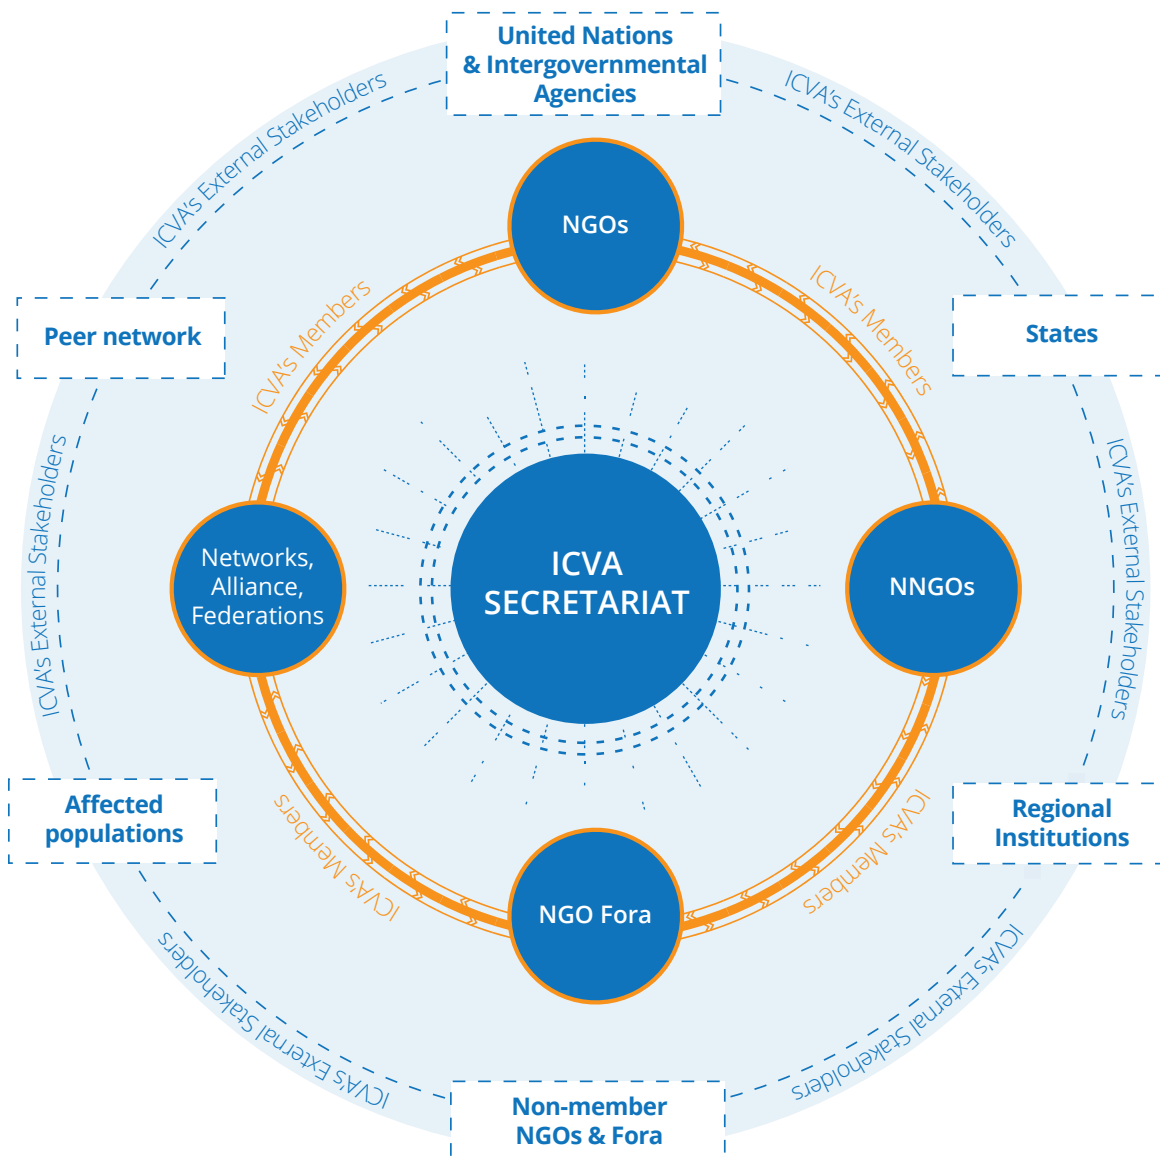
United Nations & Intergovernmental Agencies

ICVA's External Stakeholders

ICVA's External Stakeholders

States

ICVA's External Stakeholders

Regional Institutions

ICVA's External Stakeholders

Non-member NGOs & Fora

ICVA's External Stakeholders

Affected populations

ICVA's External Stakeholders

Peer network

NGOs

ICVA's Members

ICVA's Members

NNGOs

ICVA's Members

NGO Fora

ICVA's Members

Networks, Alliance, Federations

ICVA SECRETARIAT